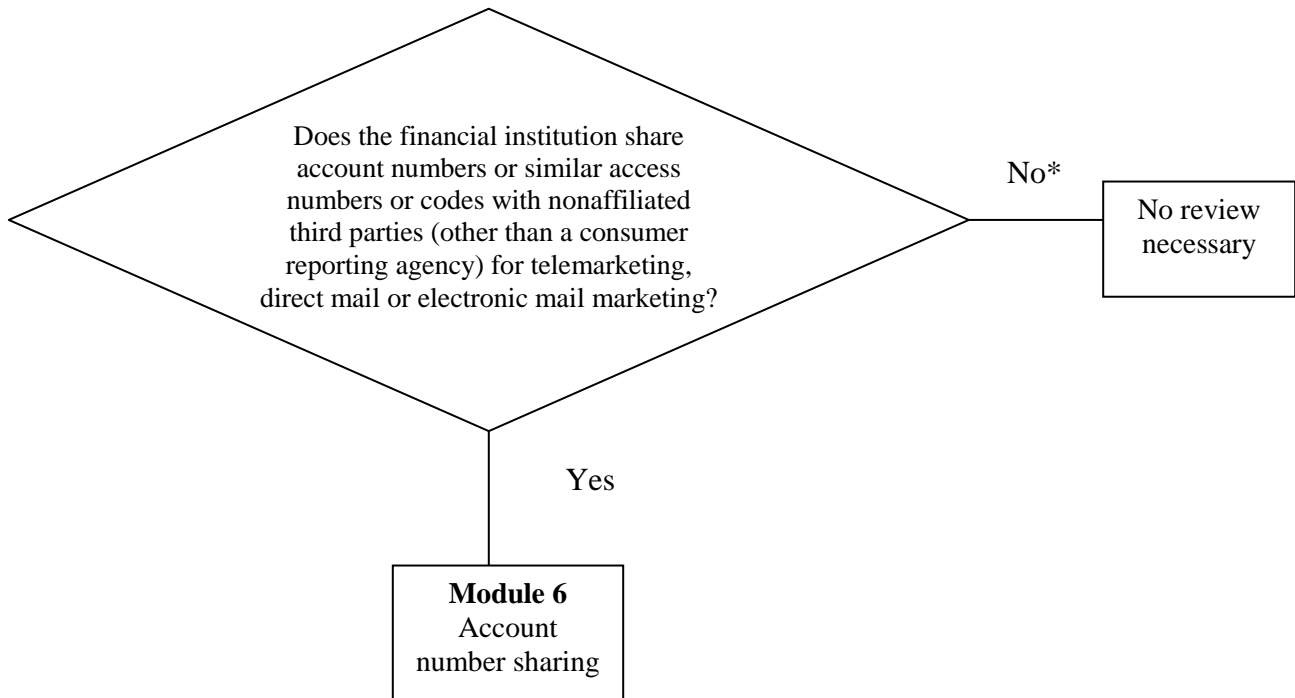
Does the financial institution share account numbers or similar access numbers or codes with nonaffiliated third parties (other than a consumer reporting agency) for telemarketing, direct mail or electronic mail marketing?

No*

No review necessary

Yes

**Module 6**
Account number sharing